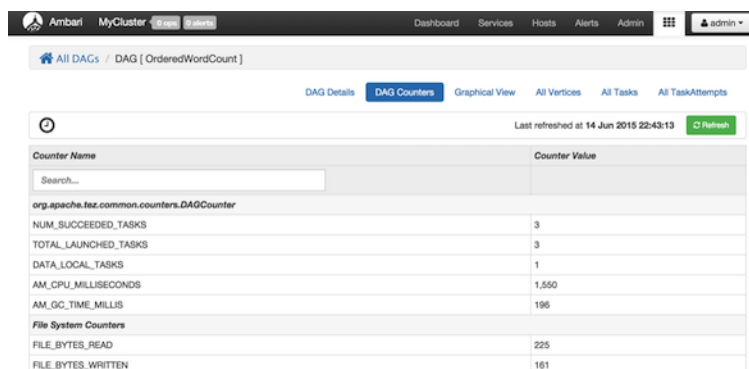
Ambari MyCluster 0 ops 0 alerts Dashboard Services Hosts Alerts Admin admin

All DAGs / DAG [ OrderedWordCount ]

DAG Details DAG Counters Graphical View All Vertices All Tasks All TaskAttempts

Last refreshed at 14 Jun 2015 22:43:13 Refresh

| Counter Name | Counter Value |
|---|---|
| Search... | |
| org.apache.tez.common.counters.DAGCounter | |
| NUM_SUCCEEDED_TASKS | 3 |
| TOTAL_LAUNCHED_TASKS | 3 |
| DATA_LOCAL_TASKS | 1 |
| AM_CPU_MILLISECONDS | 1,550 |
| AM_GC_TIME_MILLIS | 196 |
| File System Counters | |
| FILE_BYTES_READ | 225 |
| FILE_BYTES_WRITTEN | 161 |